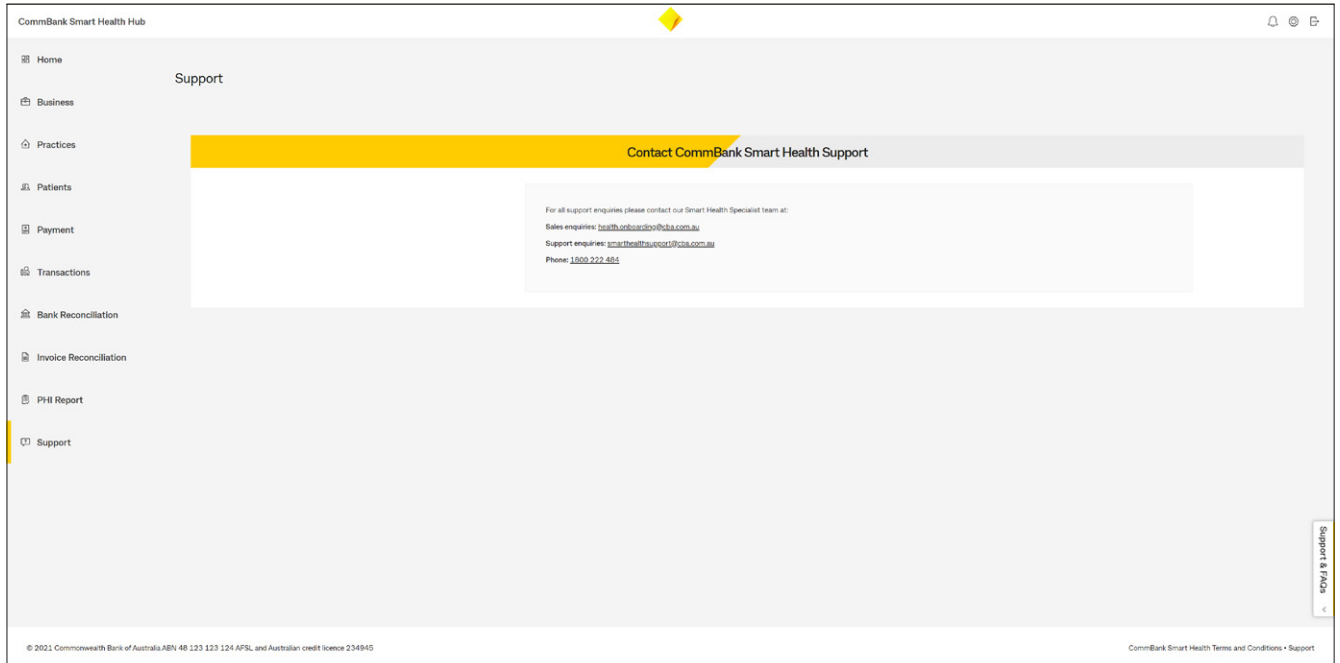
CommBank Smart Health Hub

Home

Business

Practices

Patients

Payment

Transactions

Bank Reconciliation

Invoice Reconciliation

PHI Report

Support

Support

Contact CommBank Smart Health Support

For all support enquiries please contact our Smart Health Specialist team at:

Sales enquiries: health.onboarding@cba.com.au

Support enquiries: smarthealthsupport@cba.com.au

Phone: 1800 222 484

Support & FAQs

© 2021 Commonwealth Bank of Australia ABN 48 123 123 124 AFSL and Australian credit licence 234945

CommBank Smart Health Terms and Conditions • Support